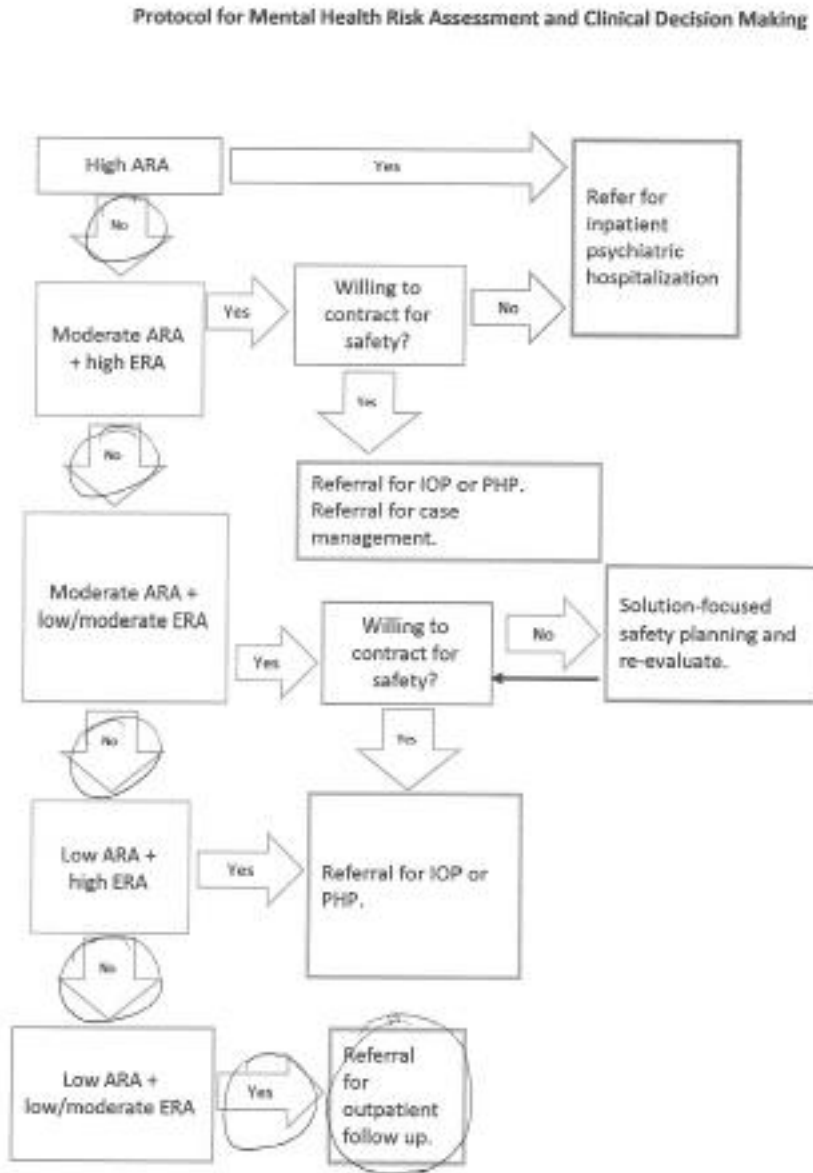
Protocol for Mental Health Risk Assessment and Clinical Decision Making

High ARA

Yes

Refer for inpatient psychiatric hospitalization

No

Moderate ARA + high ERA

Yes

Willing to contract for safety?

No

Yes

Referral for IOP or PHP. Referral for case management.

No

Moderate ARA + low/moderate ERA

Yes

Willing to contract for safety?

No

Solution-focused safety planning and re-evaluate.

No

Yes

Low ARA + high ERA

Yes

Referral for IOP or PHP.

No

Low ARA + low/moderate ERA

Yes

Referral for outpatient follow up.